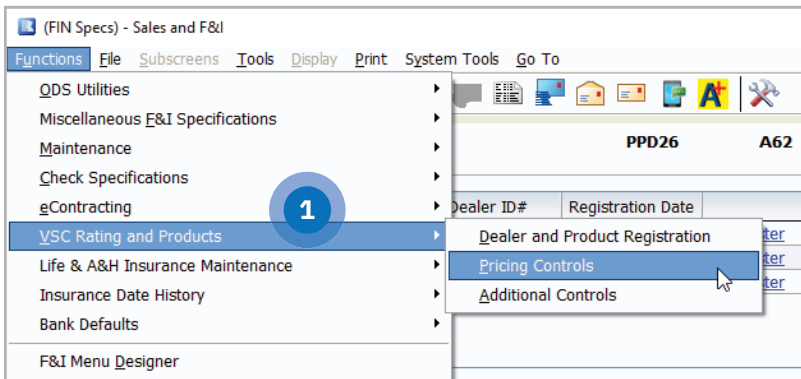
(FIN Specs) - Sales and F&I

Functions File Subscreens Tools Display Print System Tools Go To

ODS Utilities
Miscellaneous F&I Specifications
Maintenance
Check Specifications
eContracting
VSC Rating and Products
Life & A&H Insurance Maintenance
Insurance Date History
Bank Defaults
F&I Menu Designer

1

PPD26 A62

Dealer ID# Registration Date

Dealer and Product Registration
Pricing Controls
Additional Controls

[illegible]ter
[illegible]ter
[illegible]ter